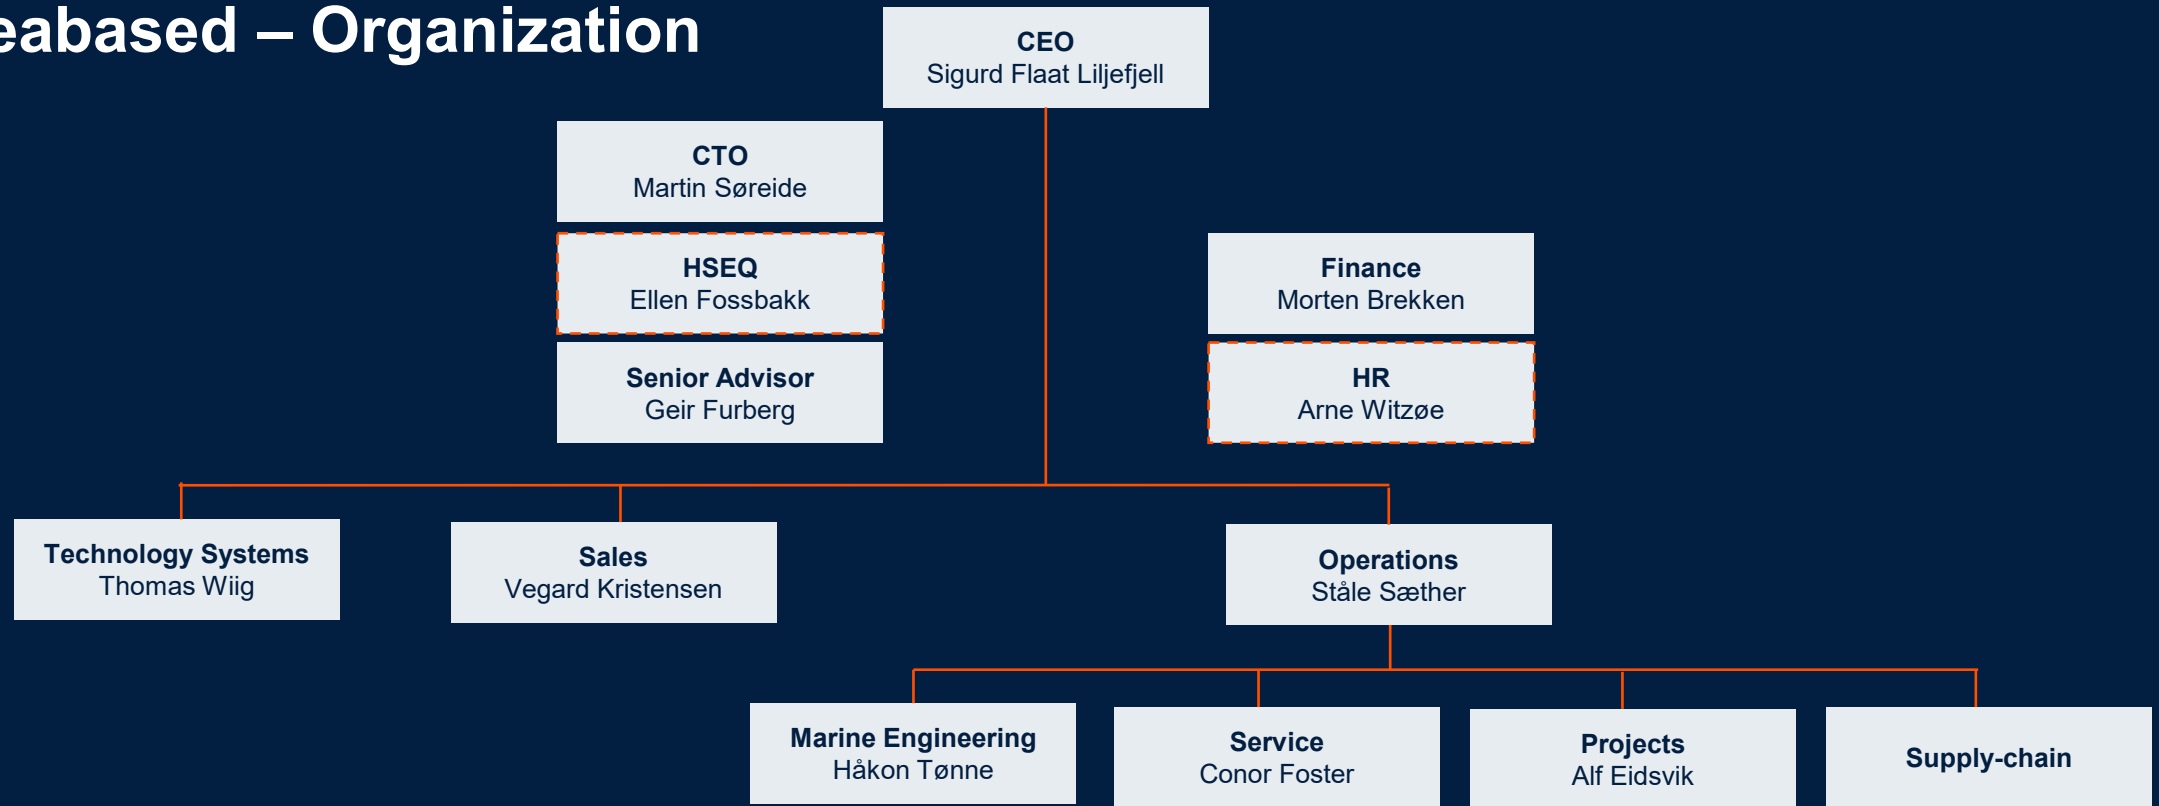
eabased – Organization

CEO
Sigurd Flaat Liljefjell

CTO
Martin Søreide

HSEQ
Ellen Fossbakk

Senior Advisor
Geir Furberg

Finance
Morten Brekken

HR
Arne Witzøe

Technology Systems
Thomas Wiig

Sales
Vegard Kristensen

Operations
Ståle Sæther

Marine Engineering
Håkon Tønne

Service
Conor Foster

Projects
Alf Eidsvik

Supply-chain